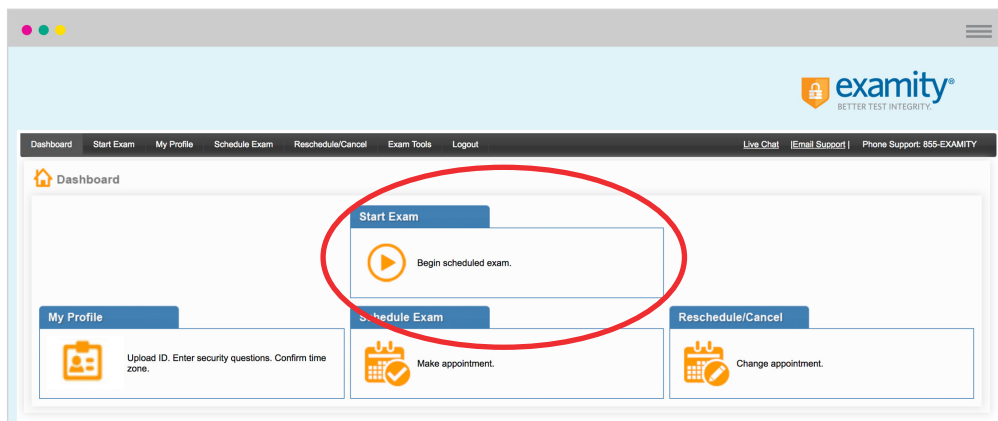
examity®
BETTER TEST INTEGRITY.

Dashboard Start Exam My Profile Schedule Exam Reschedule/Cancel Exam Tools Logout

Live Chat |Email Support | Phone Support: 855-EXAMITY

Dashboard

Start Exam

Begin scheduled exam.

My Profile

Upload ID. Enter security questions. Confirm time zone.

Schedule Exam

Make appointment.

Reschedule/Cancel

Change appointment.